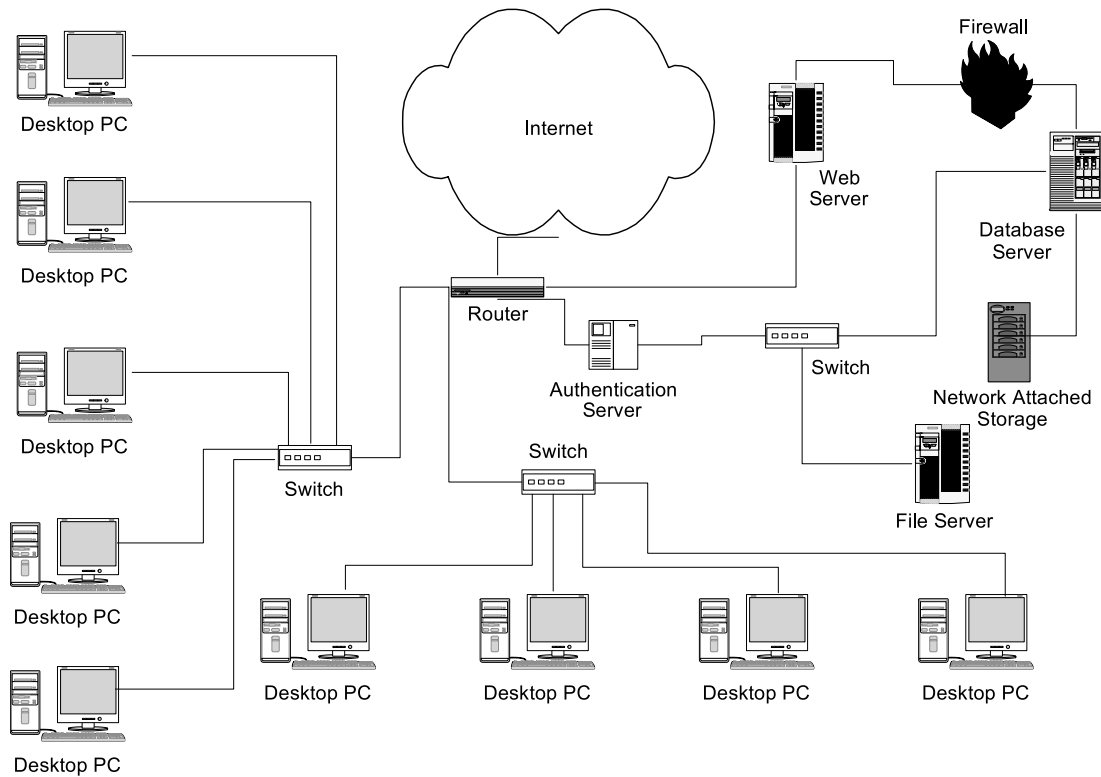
Desktop PC

Desktop PC

Desktop PC

Desktop PC

Desktop PC

Internet

Firewall

Web Server

Database Server

Router

Authentication Server

Switch

Network Attached Storage

Switch

Switch

File Server

Desktop PC

Desktop PC

Desktop PC

Desktop PC